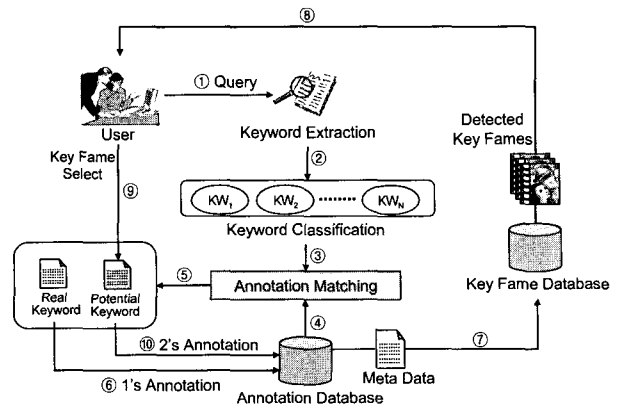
⑧

① Query

User

Keyword Extraction

Detected Key Fames

Key Fame Select

⑨

②

$KW_1$ $KW_2$ $KW_N$

Keyword Classification

③

⑤

Annotation Matching

Real Keyword

Potential Keyword

Key Fame Database

④

⑩ 2's Annotation

⑦

⑥ 1's Annotation

Meta Data

Annotation Database